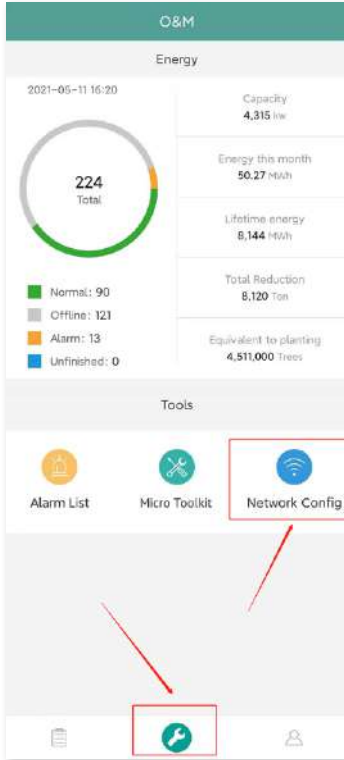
O&M

Energy

2021-05-11 16:20

224
Total

Normal: 90
Offline: 121
Alarm: 13
Unfinished: 0

Capacity
4,315 kw

Energy this month
50.27 MWh

Lifetime energy
8,144 MWh

Total Reduction
8,120 Ton

Equivalent to planting
4,511,000 Trees

Tools

Alarm List

Micro Toolkit

Network Config